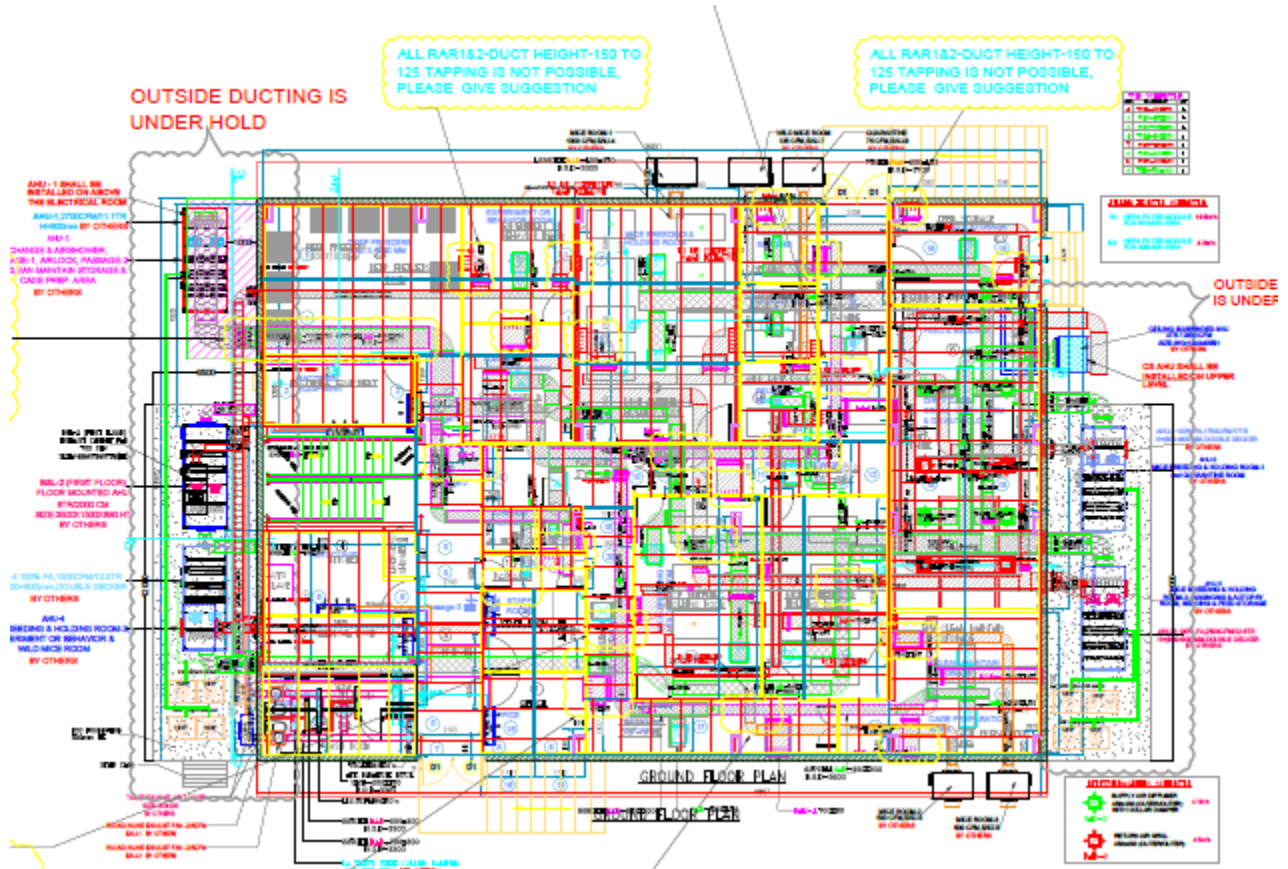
OUTSIDE DUCTING IS UNDER HOLD

ALL RAR1&2-DUCT HEIGHT-150 TO 125 TAPPING IS NOT POSSIBLE, PLEASE GIVE SUGGESTION

ALL RAR1&2-DUCT HEIGHT-150 TO 125 TAPPING IS NOT POSSIBLE, PLEASE GIVE SUGGESTION

OUTSIDE IS UNDER

AHU - 1 SHALL BE INSTALLED ON ABOVE THE ELECTRICAL ROOM

AHU-1
CHANGE & AIRSHOWER, AIRLOCK, PASSAGE 3 & MAINTAIN STORAGE & CAGE PREP. AREA
BY OTHERS

BSL-2 (FIRST FLOOR) FLOOR MOUNTED AHU
BY OTHERS

BY OTHERS

AHU-4
BREEDING & HOLDING ROOM-3 EXPERIMENT OR BEHAVIOR & WILD MICE ROOM
BY OTHERS

CS AHU SHALL BE INSTALLED ON UPPER LEVEL

BY OTHERS

BY OTHERS

GROUND FLOOR PLAN

GROUND FLOOR PLAN

BY OTHERS

BY OTHERS

BY OTHERS